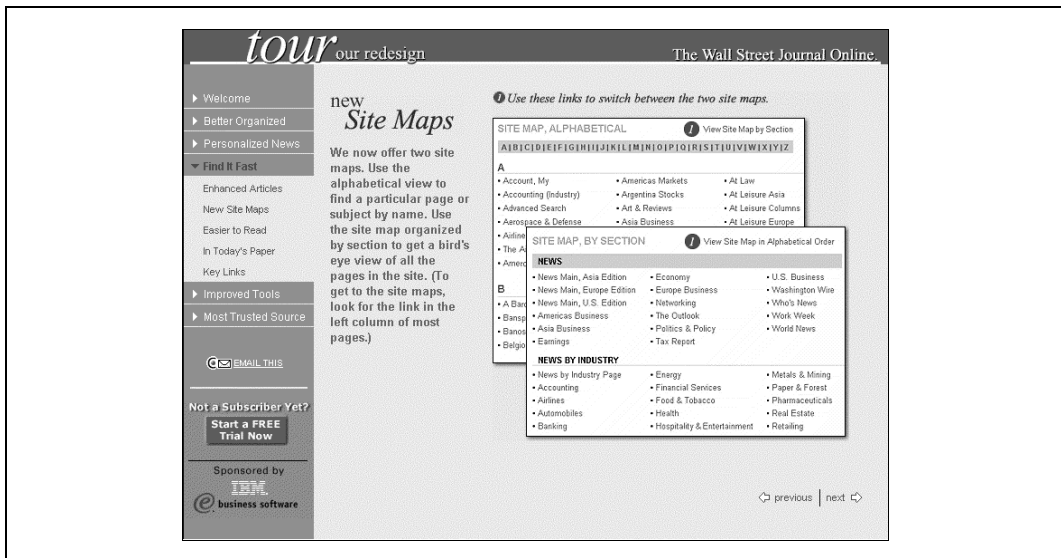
tour our redesign

The Wall Street Journal Online.

▸ Welcome
▸ Better Organized
▸ Personalized News
▾ Find It Fast
Enhanced Articles
New Site Maps
Easier to Read
In Today's Paper
Key Links
▸ Improved Tools
▸ Most Trusted Source

EMAIL THIS

Not a Subscriber Yet?
Start a FREE Trial Now

Sponsored by
IBM
e business software

new
Site Maps

We now offer two site maps. Use the alphabetical view to find a particular page or subject by name. Use the site map organized by section to get a bird's eye view of all the pages in the site. (To get to the site maps, look for the link in the left column of most pages.)

Use these links to switch between the two site maps.

SITE MAP, ALPHABETICAL
View Site Map by Section
A | B | C | D | E | F | G | H | I | J | K | L | M | N | O | P | Q | R | S | T | U | V | W | X | Y | Z
A
• Account, My
• Accounting (Industry)
• Advanced Search
• Aerospace & Defense
• Airline
• The A
• Americ
• Americas Markets
• Argentina Stocks
• Art & Reviews
• Asia Business
• At Law
• At Leisure Asia
• At Leisure Columns
• At Leisure Europe
B
• A Barc
• Bansp
• Banos
• Belgio

SITE MAP, BY SECTION
View Site Map in Alphabetical Order
NEWS
• News Main, Asia Edition
• News Main, Europe Edition
• News Main, U.S. Edition
• Americas Business
• Asia Business
• Earnings
• Economy
• Europe Business
• Networking
• The Outlook
• Politics & Policy
• Tax Report
• U.S. Business
• Washington Wire
• Who's News
• Work Week
• World News
NEWS BY INDUSTRY
• News by Industry Page
• Accounting
• Airlines
• Automobiles
• Banking
• Energy
• Financial Services
• Food & Tobacco
• Health
• Hospitality & Entertainment
• Metals & Mining
• Paper & Forest
• Pharmaceuticals
• Real Estate
• Retailing

previous | next